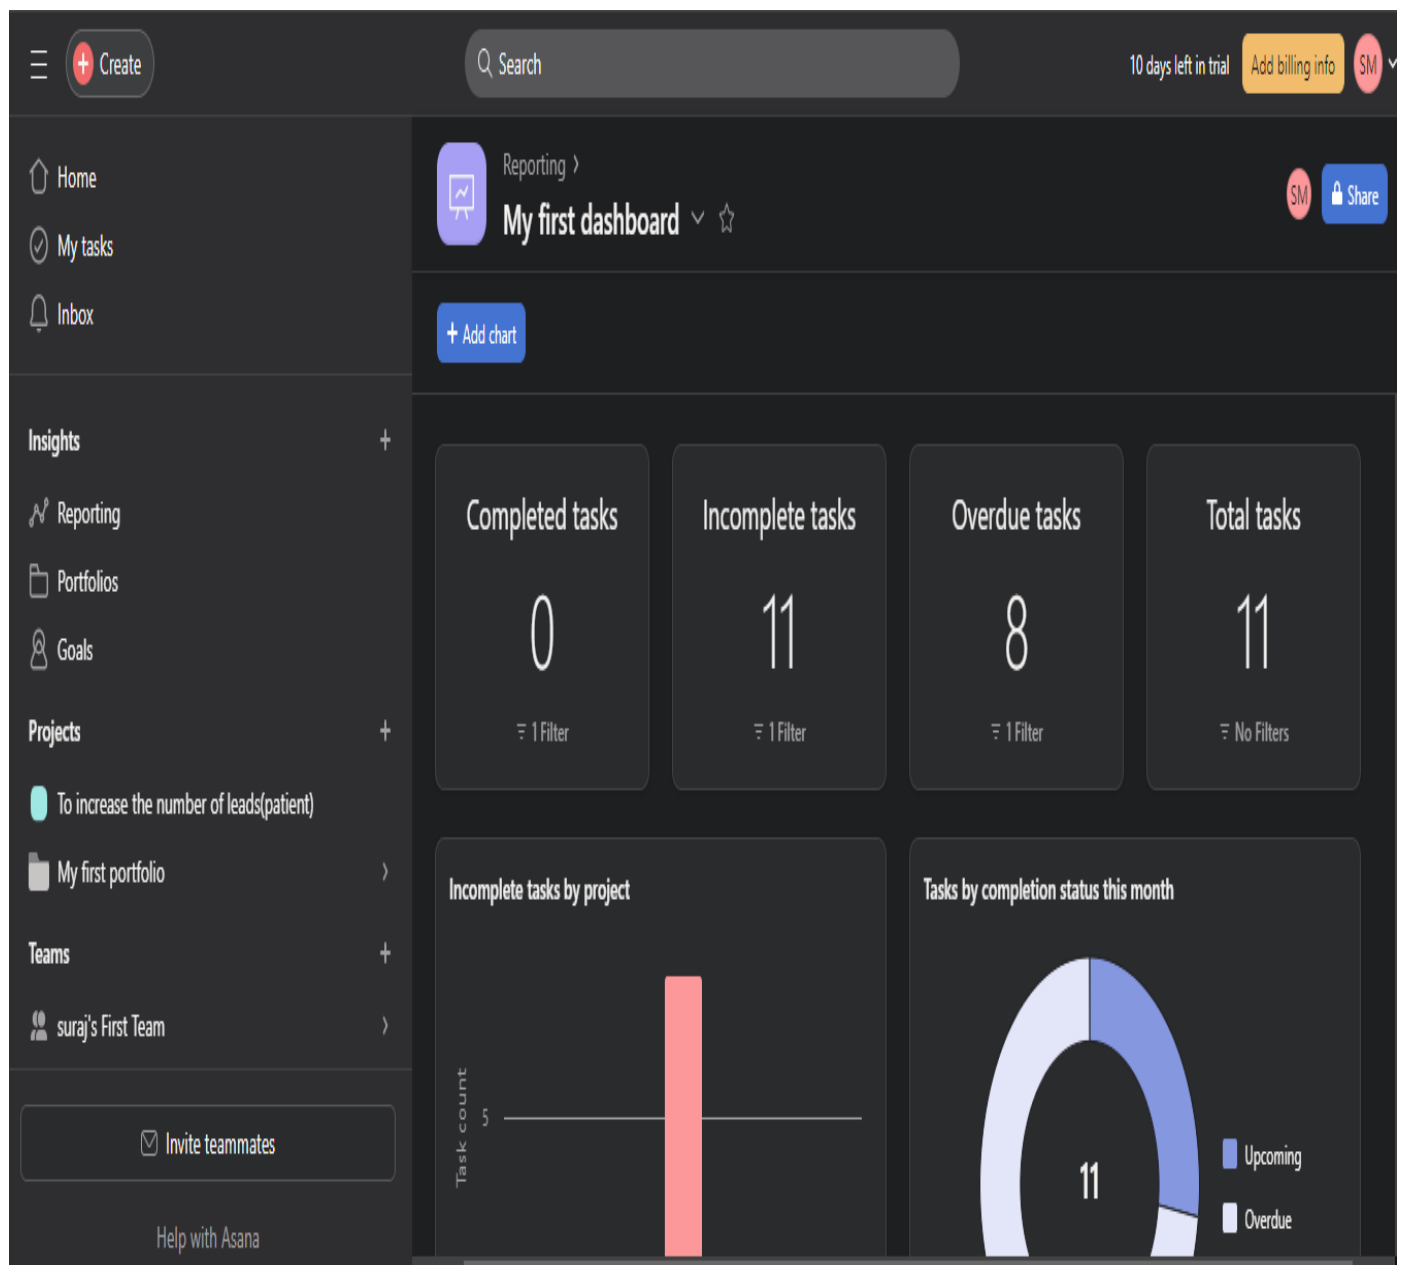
Create

Search

10 days left in trial Add billing info SM

Home
My tasks
Inbox

Insights +
Reporting
Portfolios
Goals

Projects +
To increase the number of leads(patient)
My first portfolio

Teams +
suraj's First Team

Invite teammates

Help with Asana

Reporting ›
My first dashboard

SM Share

+ Add chart

| Completed tasks | Incomplete tasks | Overdue tasks | Total tasks |
|---|---|---|---|
| 0 | 11 | 8 | 11 |
| 1 Filter | 1 Filter | 1 Filter | No Filters |

Incomplete tasks by project

Task count
5

Tasks by completion status this month

11

Upcoming
Overdue